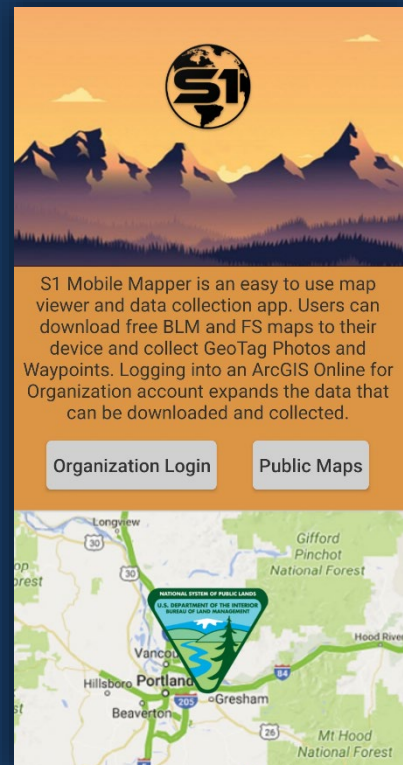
S1

S1 Mobile Mapper is an easy to use map viewer and data collection app. Users can download free BLM and FS maps to their device and collect GeoTag Photos and Waypoints. Logging into an ArcGIS Online for Organization account expands the data that can be downloaded and collected.

Organization Login

Public Maps

Longview
30
Gifford Pinchot National Forest
op
orest
30
NATIONAL SYSTEM OF PUBLIC LANDS
U.S. DEPARTMENT OF THE INTERIOR
BUREAU OF LAND MANAGEMENT
Hood River
Vancou
84
Hillsboro Portland
Gresham
st
Beaverton
205
26
Mt Hood National Forest